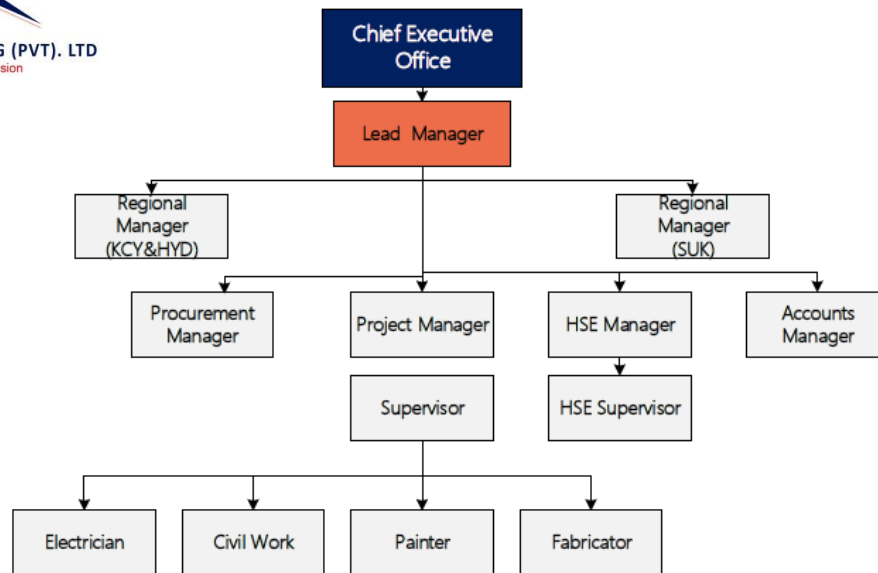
G (PVT). LTD
sion

Chief Executive Office

Lead Manager

Regional Manager (KCY&HYD)

Regional Manager (SUK)

Procurement Manager

Project Manager

HSE Manager

Accounts Manager

Supervisor

HSE Supervisor

Electrician

Civil Work

Painter

Fabricator